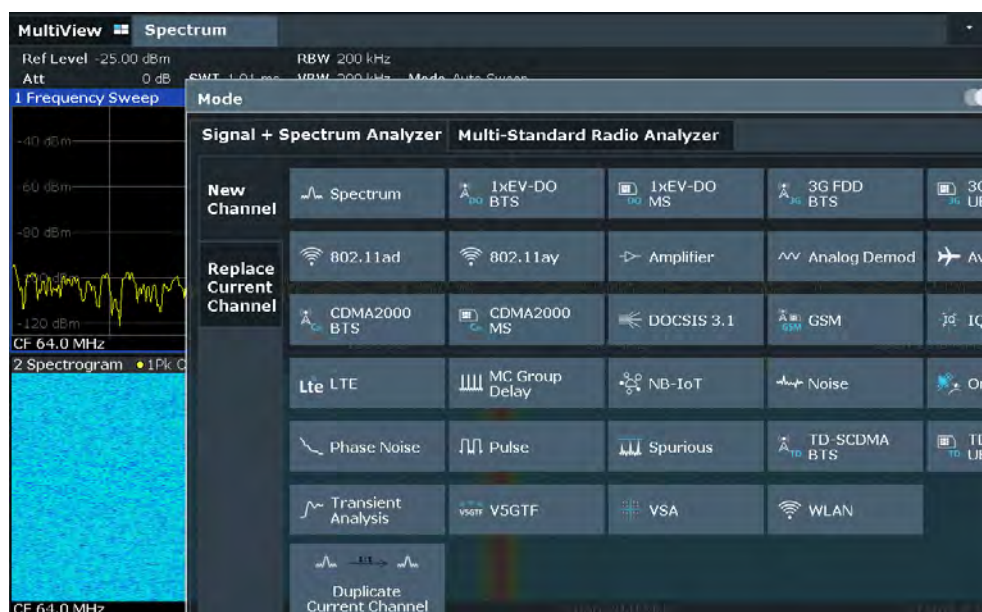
MultiView Spectrum

Ref Level -25.00 dBm
Att 0 dB
RBW 200 kHz
1 Frequency Sweep

-40 dBm
-60 dBm
-80 dBm
-120 dBm
CF 64.0 MHz
2 Spectrogram • 1Pk C
CF 64.0 MHz

Mode

Signal + Spectrum Analyzer
Multi-Standard Radio Analyzer

New Channel

Replace Current Channel

Spectrum
1xEV-DO BTS
1xEV-DO MS
3G FDD BTS
3G UE
802.11ad
802.11ay
Amplifier
Analog Demod
Av
CDMA2000 BTS
CDMA2000 MS
DOCSIS 3.1
GSM
IQ
LTE
MC Group Delay
NB-IoT
Noise
Or
Phase Noise
Pulse
Spurious
TD-SCDMA BTS
TD UE
Transient Analysis
V5GTF
VSA
WLAN
Duplicate Current Channel